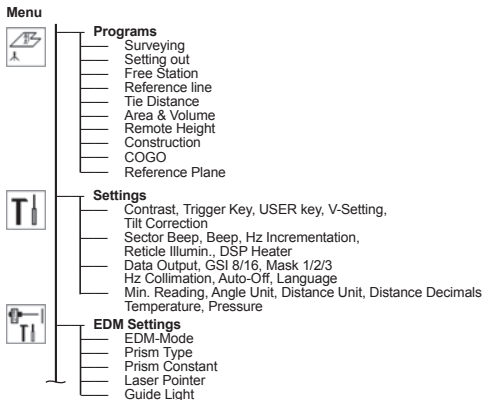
Menu

Programs
Surveying
Setting out
Free Station
Reference line
Tie Distance
Area & Volume
Remote Height
Construction
COGO
Reference Plane

Settings
Contrast, Trigger Key, USER key, V-Setting, Tilt Correction
Sector Beep, Beep, Hz Incrementation, Reticle Illumin., DSP Heater
Data Output, GSI 8/16, Mask 1/2/3
Hz Collimation, Auto-Off, Language
Min. Reading, Angle Unit, Distance Unit, Distance Decimals
Temperature, Pressure

EDM Settings
EDM-Mode
Prism Type
Prism Constant
Laser Pointer
Guide Light